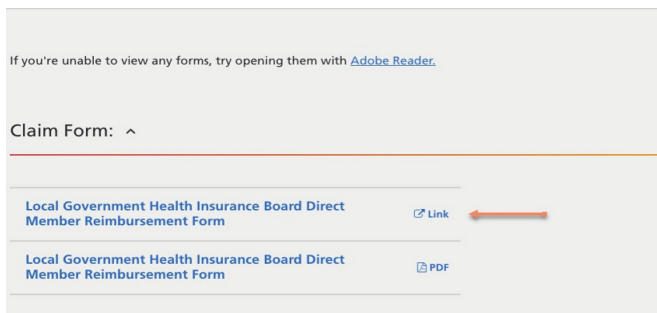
If you're unable to view any forms, try opening them with Adobe Reader.

Claim Form: ^

Local Government Health Insurance Board Direct Member Reimbursement Form

Link

Local Government Health Insurance Board Direct Member Reimbursement Form

PDF